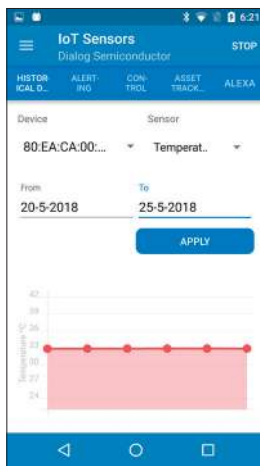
6:21

IoT Sensors
Dialog Semiconductor
STOP

HISTORICAL D...
ALERTING
CONTROL
ASSET TRACK...
ALEXA

Device
80:EA:CA:00:...
Sensor
Temperat...

From
20-5-2018
To
25-5-2018

APPLY

42
39
36
33
30
27
24
Temperature °C